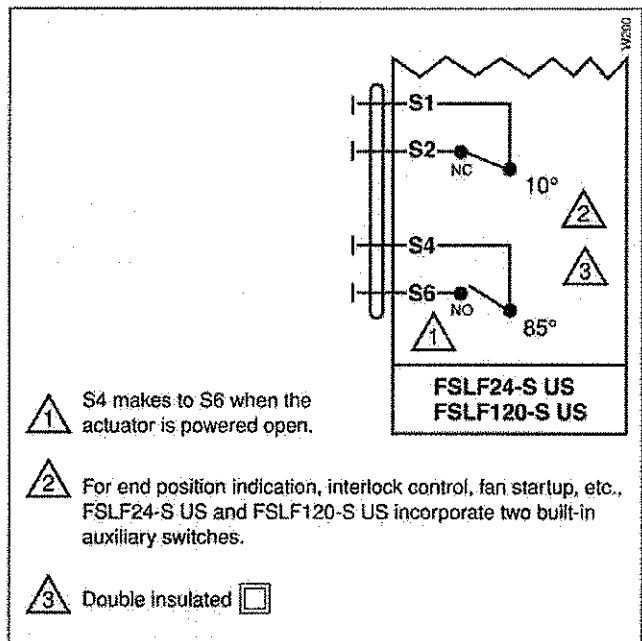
W200

S1
S2
NC
10°
2
3
S4
S6
NO
1
85°

FSLF24-S US
FSLF120-S US

1 S4 makes to S6 when the actuator is powered open.

2 For end position indication, interlock control, fan startup, etc., FSLF24-S US and FSLF120-S US incorporate two built-in auxiliary switches.

3 Double insulated